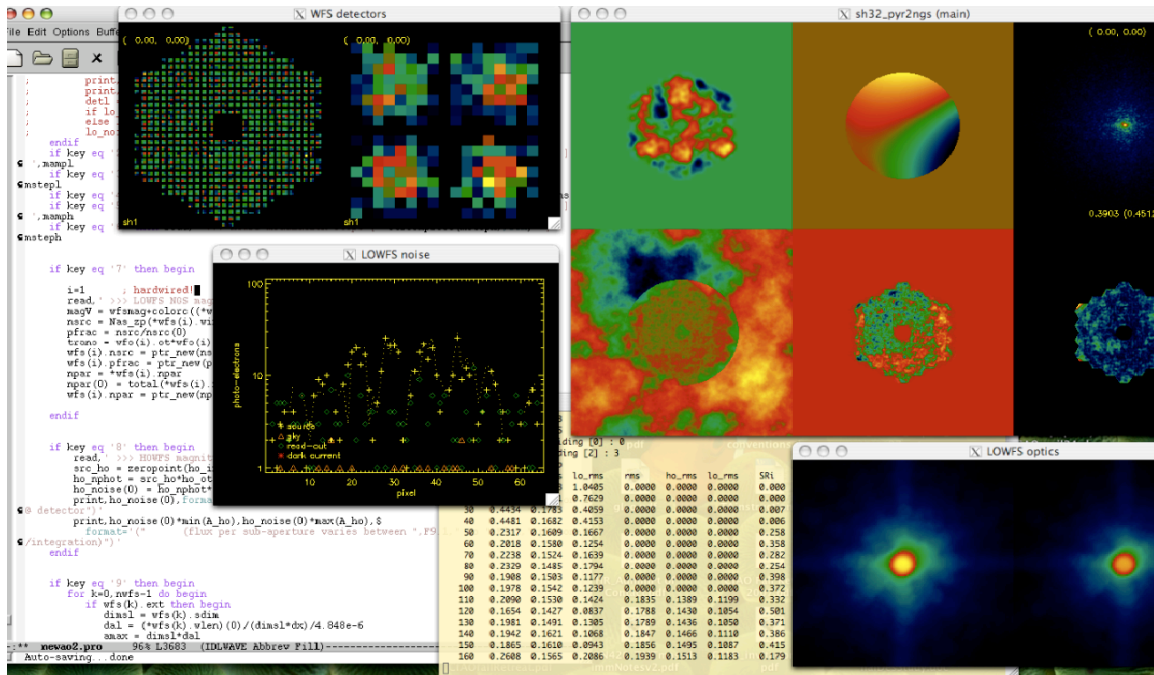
File Edit Options Buff

WFS detectors

( 0.00, 0.00)

( 0.00, 0.00)

sh1

sh1

sh32_pyr2ngs (main)

( 0.00, 0.00)

0.3903 (0.451

;       print,
;       print,
;       detl
;       if lo_
;       else
;       lo_nois
    endif
    if key eq '
',mampl
    if key eq '
msteppl
    if key eq '
    if key eq '
',mamph
    if key eq '
msteph

    if key eq '7' then begin

        i=1        ; hardwired!
        read,' >>> LOWFS NGS mag
        magV = wfsmag+colorc((*w
        nsrc = Nas_zp(*wfs(i).wi
        pfrac = nsrc/nsrc(0)
        trans = wfo(i).ot*wfo(i)
        wfs(i).nsrc = ptr_new(ns
        wfs(i).pfrac = ptr_new(p
        npar = *wfs(i).npar
        npar(0) = total(*wfs(i).
        wfs(i).npar = ptr_new(np

    endif

    if key eq '8' then begin
        read,' >>> HOWFS magnit
        src_ho = zeropoint(ho_i
        ho_nphot = src_ho*ho_ot
        ho_noise(0) = ho_nphot*
        print,ho_noise(0),forma
@ detector")'
        print,ho_noise(0)*min(A_ho),ho_noise(0)*max(A_ho),$
            format='("      (flux per sub-aperture varies between ",F9.
/integration")'
    endif

    if key eq '9' then begin
        for k=0,nwfs-1 do begin
            if wfs(k).ext then begin
                dimsl = wfs(k).sdim
                dal = (*wfs(k).wlen)(0)/(dimsl*dx)/4.848e-6
                amax = dimsl*dal

-:** newao2.pro    96% L3683  (IDLWAVE Abbrev Fill)
Auto-saving...done

LOWFS noise

photo-electrons

100

10

1

+ source
◇ sky
◇ read-out
* dark current

10 20 30 40 50 60
pixel

ding [0] : 0
ding [2] : 3

|  | lo_rms | rms | ho_rms | lo_rms | SRi |
|---|---|---|---|---|---|
|  | 1.0405 | 0.0000 | 0.0000 | 0.0000 | 0.000 |
|  | 0.7629 | 0.0000 | 0.0000 | 0.0000 | 0.000 |
| 30 0.4434 0.1783 | 0.4059 | 0.0000 | 0.0000 | 0.0000 | 0.007 |
| 40 0.4481 0.1682 | 0.4153 | 0.0000 | 0.0000 | 0.0000 | 0.006 |
| 50 0.2317 0.1609 | 0.1667 | 0.0000 | 0.0000 | 0.0000 | 0.258 |
| 60 0.2018 0.1580 | 0.1254 | 0.0000 | 0.0000 | 0.0000 | 0.358 |
| 70 0.2238 0.1524 | 0.1639 | 0.0000 | 0.0000 | 0.0000 | 0.282 |
| 80 0.2329 0.1485 | 0.1794 | 0.0000 | 0.0000 | 0.0000 | 0.254 |
| 90 0.1908 0.1503 | 0.1177 | 0.0000 | 0.0000 | 0.0000 | 0.398 |
| 100 0.1978 0.1542 | 0.1239 | 0.0000 | 0.0000 | 0.0000 | 0.372 |
| 110 0.2090 0.1530 | 0.1424 | 0.1835 | 0.1389 | 0.1199 | 0.332 |
| 120 0.1654 0.1427 | 0.0837 | 0.1788 | 0.1430 | 0.1054 | 0.501 |
| 130 0.1981 0.1491 | 0.1305 | 0.1789 | 0.1436 | 0.1050 | 0.371 |
| 140 0.1942 0.1621 | 0.1068 | 0.1847 | 0.1466 | 0.1110 | 0.386 |
| 150 0.1865 0.1610 | 0.0943 | 0.1856 | 0.1495 | 0.1087 | 0.415 |
| 160 0.2608 0.1565 | 0.2086 | 0.1939 | 0.1513 | 0.1183 | 0.179 |

LOWFS optics